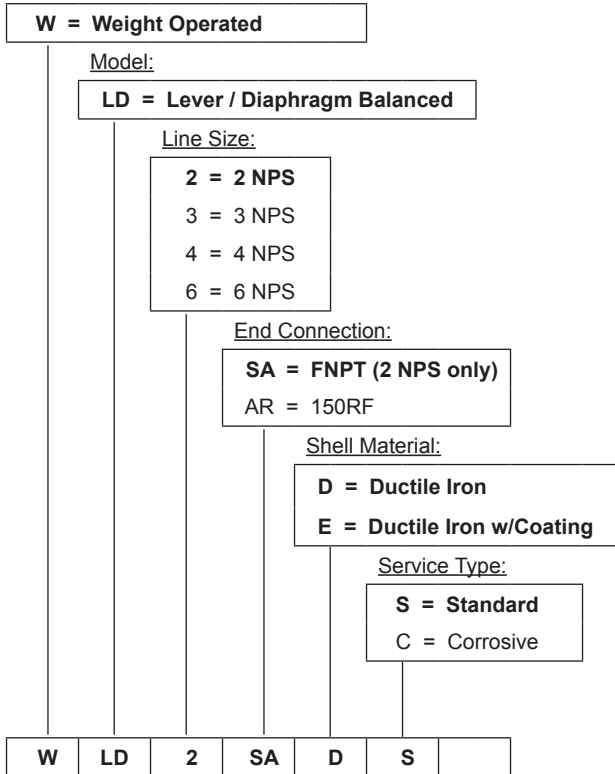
W = Weight Operated

Model:

LD = Lever / Diaphragm Balanced

Line Size:

2 = 2 NPS
3 = 3 NPS
4 = 4 NPS
6 = 6 NPS

End Connection:

SA = FNPT (2 NPS only)
AR = 150RF

Shell Material:

D = Ductile Iron
E = Ductile Iron w/Coating

Service Type:

S = Standard
C = Corrosive

| W | LD | 2 | SA | D | S | |
|---|---|---|---|---|---|---|